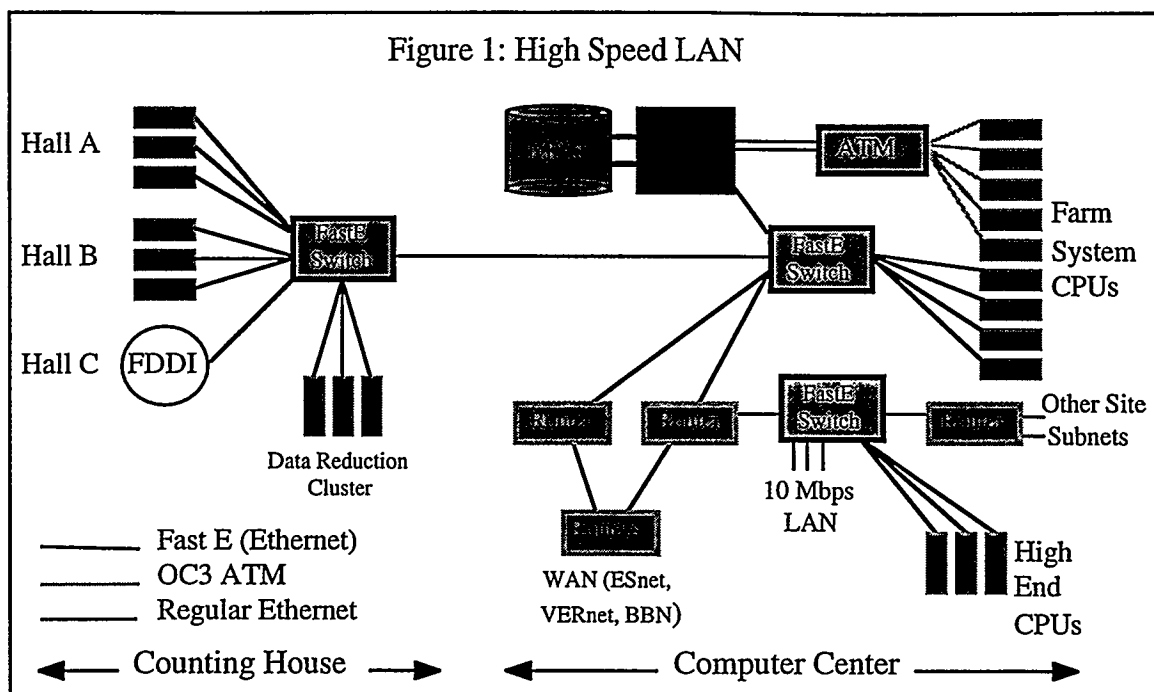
Figure 1: High Speed LAN

Hall A

Hall B

Hall C

FDDI

FastE Switch

Data Reduction Cluster

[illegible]

ATM

Farm System CPUs

FastE Switch

Router

Router

FastE Switch

Router

Other Site Subnets

Router

10 Mbps LAN

WAN (ESnet, VERnet, BBN)

High End CPUs

Fast E (Ethernet)
OC3 ATM
Regular Ethernet

Counting House

Computer Center